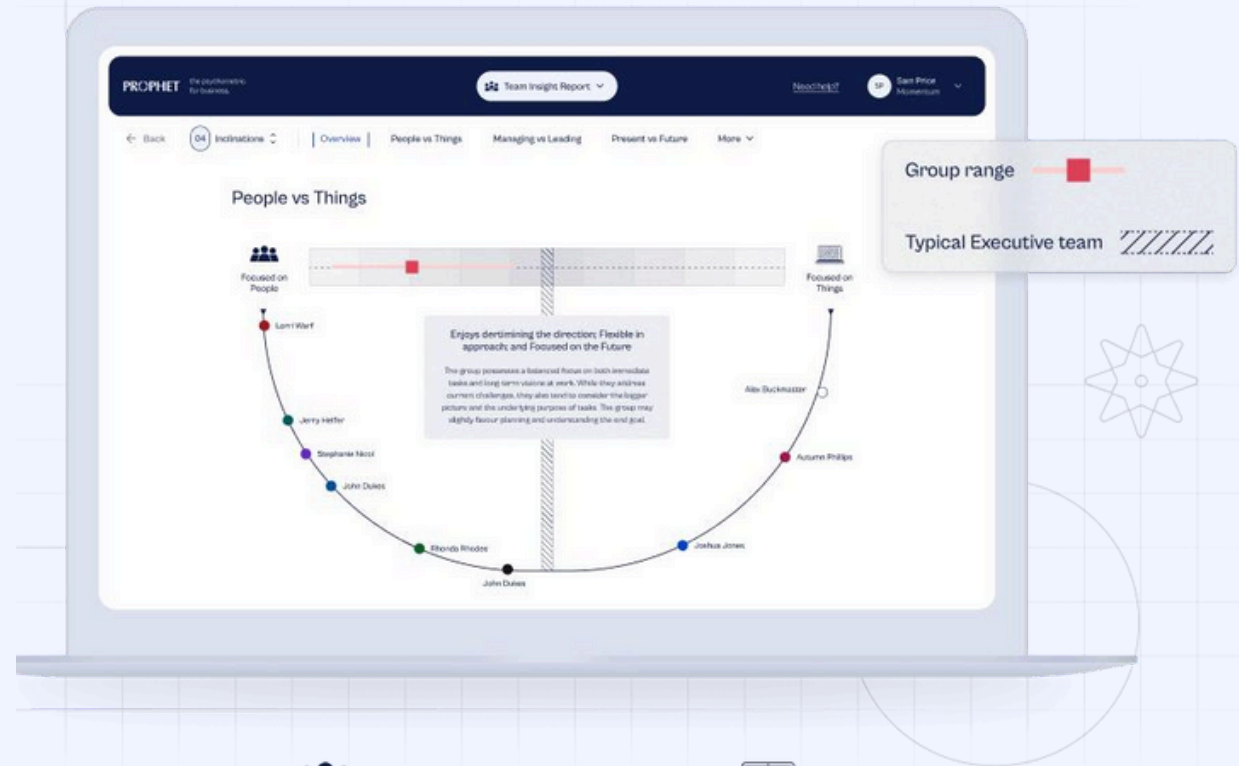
PROPHET the psychometric for business.

Team Insight Report

Need help?

SP Sam Price Momentum

← Back

04 Inclinations

Overview

People vs Things

Managing vs Leading

Present vs Future

More

Group range

Typical Executive team

People vs Things

Focused on People

Focused on Things

Lorri Warf

Enjoys dertimining the direction; Flexible in approach; and Focused on the Future

The group possesses a balanced focus on both immediate tasks and long-term visions at work. While they address current challenges, they also tend to consider the bigger picture and the underlying purpose of tasks. The group may slightly favour planning and understanding the end goal.

Alex Buckmaster

Jerry Helfer

Stephanie Nicol

Autumn Phillips

John Dukes

Rhonda Rhodes

Joshua Jones

John Dukes